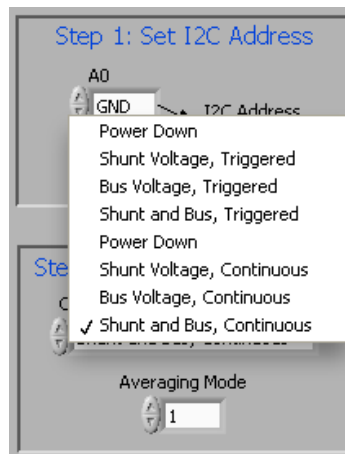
Step 1: Set I2C Address

A0

GND

I2C Address

Power Down
Shunt Voltage, Triggered
Bus Voltage, Triggered
Shunt and Bus, Triggered
Power Down
Shunt Voltage, Continuous
Bus Voltage, Continuous
✓ Shunt and Bus, Continuous

Ste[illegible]

C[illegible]

Averaging Mode

1